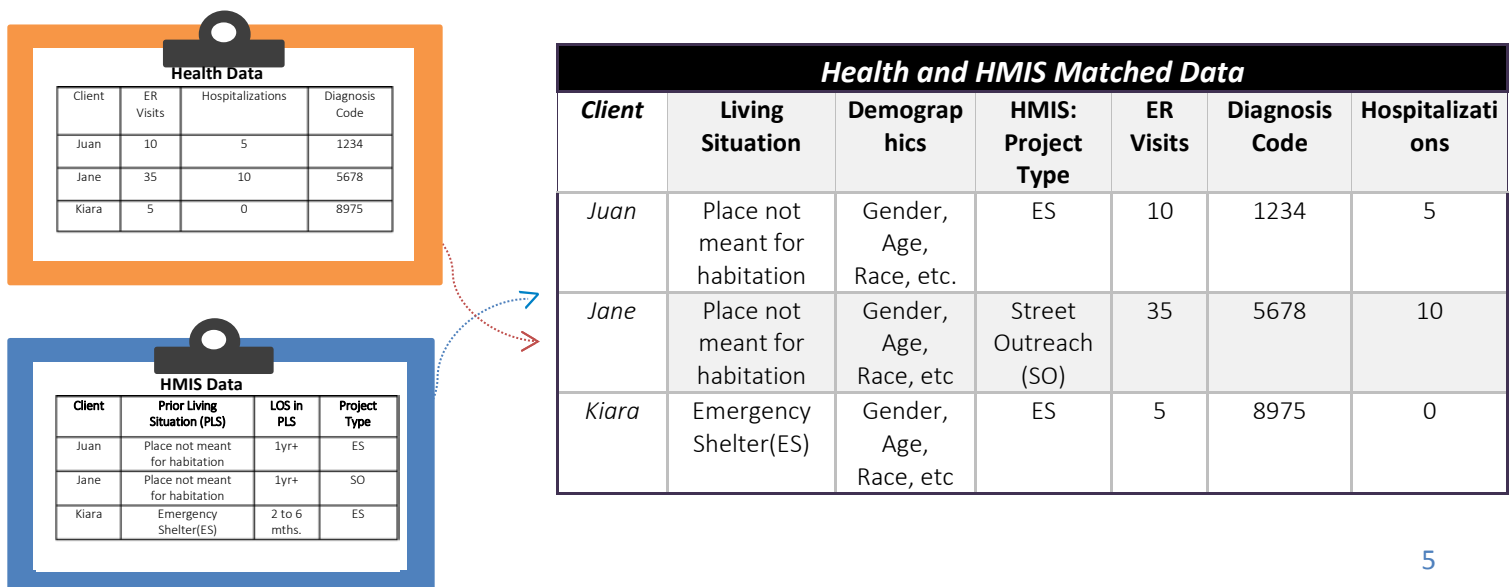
Health Data

| Client | ER Visits | Hospitalizations | Diagnosis Code |
|---|---|---|---|
| Juan | 10 | 5 | 1234 |
| Jane | 35 | 10 | 5678 |
| Kiara | 5 | 0 | 8975 |

HMIS Data

| Client | Prior Living Situation (PLS) | LOS in PLS | Project Type |
|---|---|---|---|
| Juan | Place not meant for habitation | 1yr+ | ES |
| Jane | Place not meant for habitation | 1yr+ | SO |
| Kiara | Emergency Shelter(ES) | 2 to 6 mths. | ES |

Health and HMIS Matched Data

| Client | Living Situation | Demographics | HMIS: Project Type | ER Visits | Diagnosis Code | Hospitalizations |
|---|---|---|---|---|---|---|
| Juan | Place not meant for habitation | Gender, Age, Race, etc. | ES | 10 | 1234 | 5 |
| Jane | Place not meant for habitation | Gender, Age, Race, etc | Street Outreach (SO) | 35 | 5678 | 10 |
| Kiara | Emergency Shelter(ES) | Gender, Age, Race, etc | ES | 5 | 8975 | 0 |

5